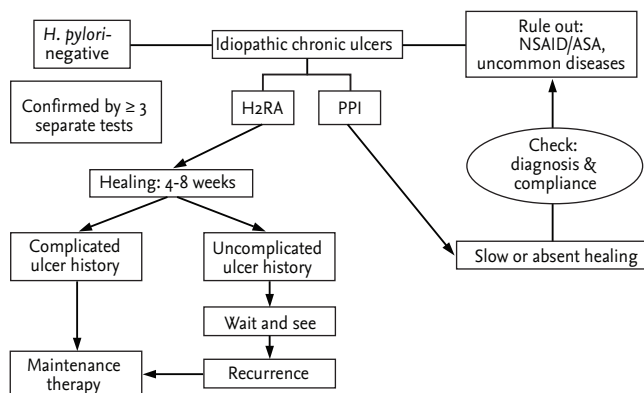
H. pylori-negative

Idiopathic chronic ulcers

Rule out: NSAID/ASA, uncommon diseases

Confirmed by ≥ 3 separate tests

H2RA

PPI

Check: diagnosis & compliance

Healing: 4-8 weeks

Complicated ulcer history

Uncomplicated ulcer history

Slow or absent healing

Wait and see

Maintenance therapy

Recurrence